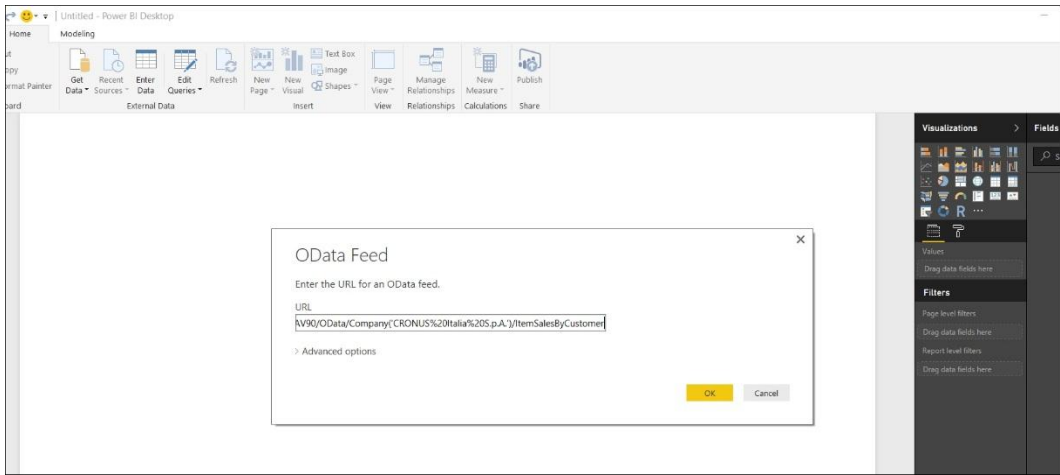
Untitled - Power BI Desktop

Home Modeling

ut
opy
rmat Painter
oard

Get Data
Recent Sources
Enter Data
Edit Queries
Refresh
External Data

New Page
New Visual
Text Box
Image
Shapes
Insert

Page View
View

Manage Relationships
Relationships

New Measure
Calculations

Publish
Share

Visualizations
Fields

Values
Drag data fields here

Filters
Page level filters
Drag data fields here
Report level filters
Drag data fields here

OData Feed

Enter the URL for an OData feed.

URL
V90/OData/Company('CRONUS%20Italia%20S.p.A.')/ItemSalesByCustomer

> Advanced options

OK Cancel